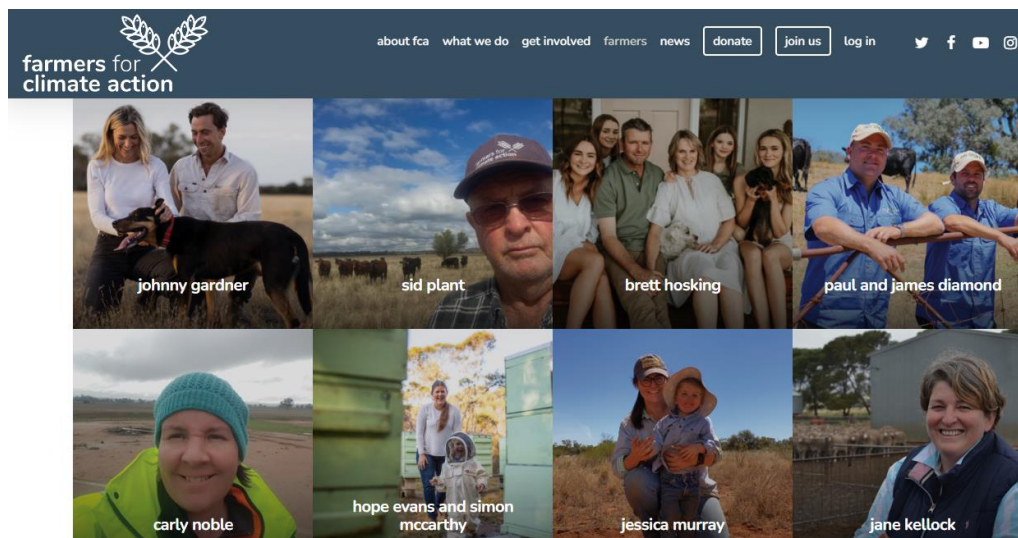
farmers for climate action

about fca what we do get involved farmers news donate join us log in

johnny gardner

sid plant

brett hosking

paul and james diamond

carly noble

hope evans and simon mccarthy

jessica murray

jane kellock